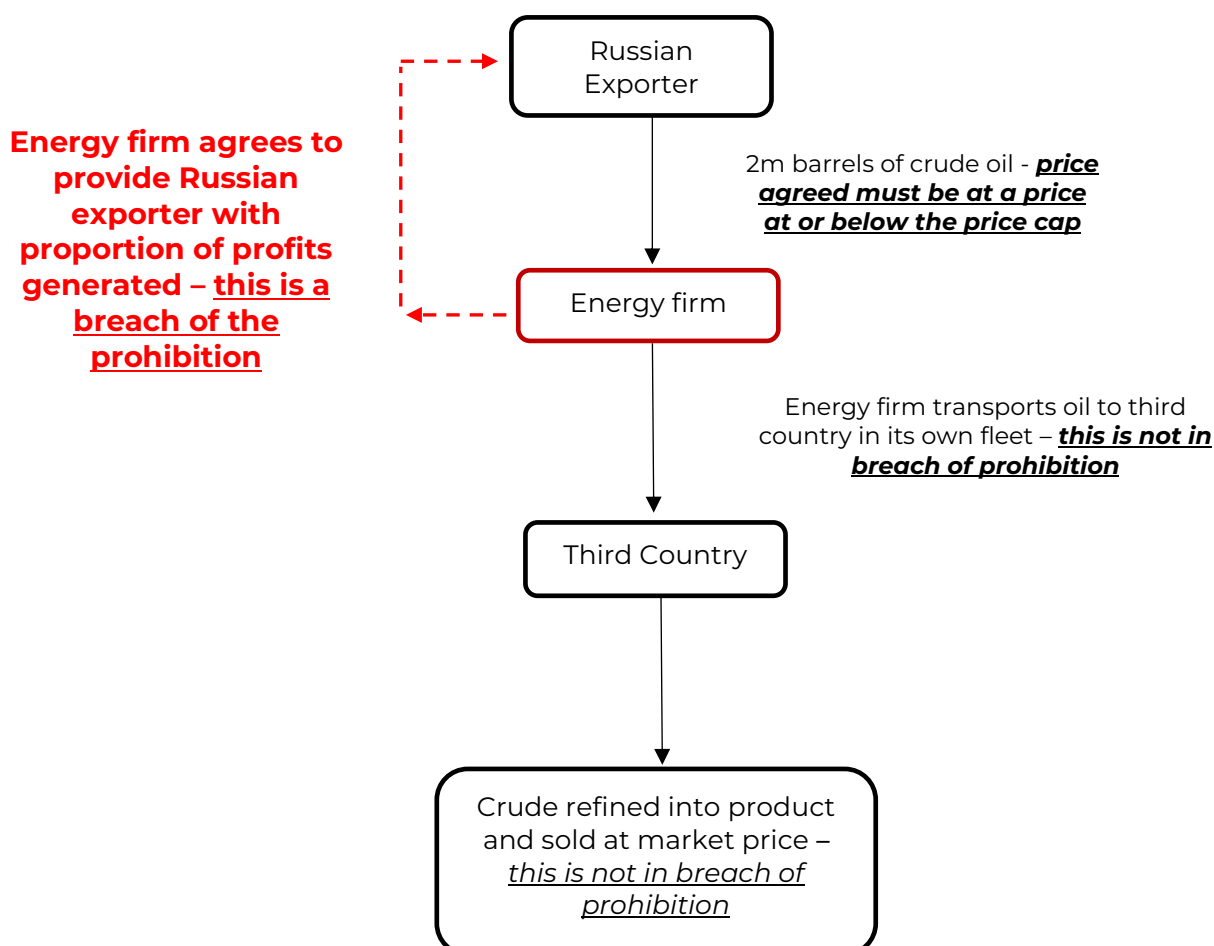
Russian Exporter

Energy firm agrees to provide Russian exporter with proportion of profits generated – this is a breach of the prohibition

2m barrels of crude oil - price agreed must be at a price at or below the price cap

Energy firm

Energy firm transports oil to third country in its own fleet – this is not in breach of prohibition

Third Country

Crude refined into product and sold at market price – this is not in breach of prohibition